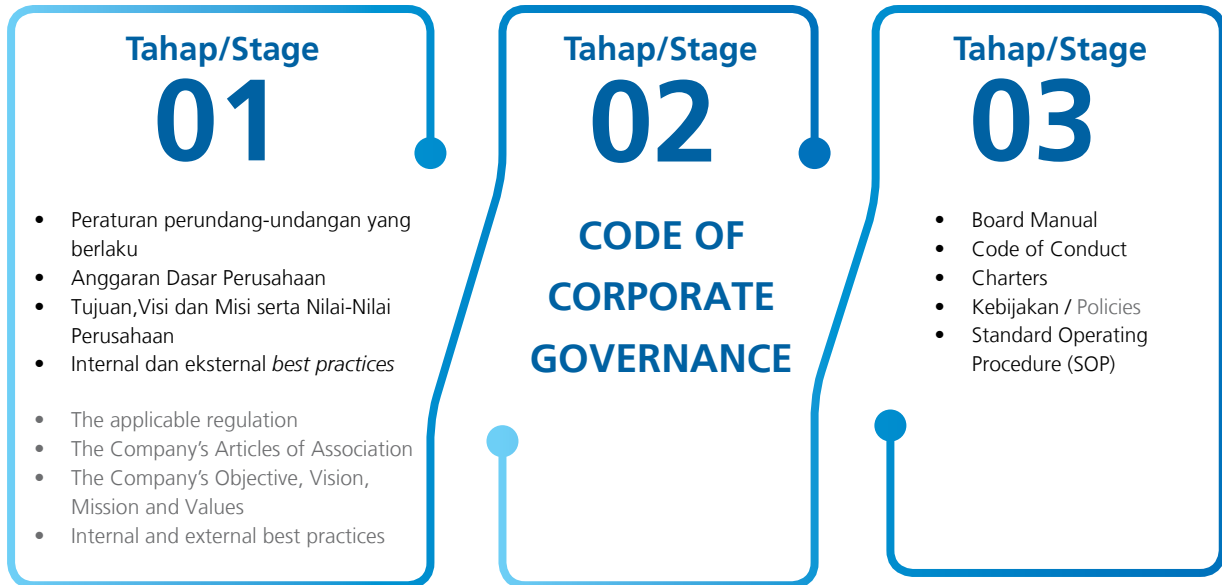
Tahap/Stage
01

- Peraturan perundang-undangan yang berlaku
- Anggaran Dasar Perusahaan
- Tujuan,Visi dan Misi serta Nilai-Nilai Perusahaan
- Internal dan eksternal *best practices*

- The applicable regulation
- The Company's Articles of Association
- The Company's Objective, Vision, Mission and Values
- Internal and external best practices

Tahap/Stage
02

CODE OF CORPORATE GOVERNANCE

Tahap/Stage
03

- Board Manual
- Code of Conduct
- Charters
- Kebijakan / Policies
- Standard Operating Procedure (SOP)